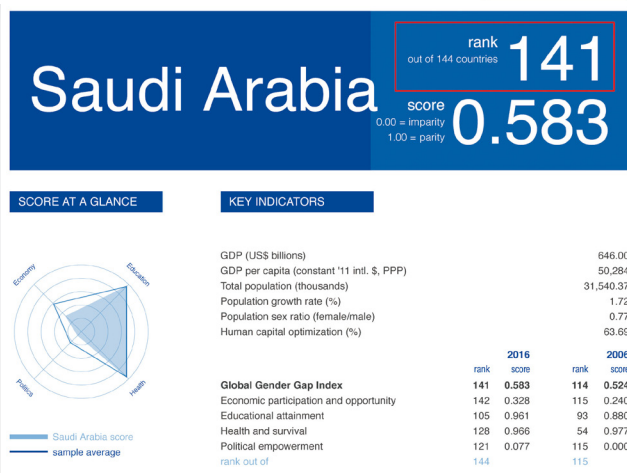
Saudi Arabia

rank
out of 144 countries 141

score
0.00 = imparity
1.00 = parity 0.583

SCORE AT A GLANCE

Economy
Education
Health
Politics

Saudi Arabia score
sample average

KEY INDICATORS

GDP (US$ billions) 646.00
GDP per capita (constant '11 intl. $, PPP) 50,284
Total population (thousands) 31,540.37
Population growth rate (%) 1.72
Population sex ratio (female/male) 0.77
Human capital optimization (%) 63.69

| | 2016 rank | 2016 score | 2006 rank | 2006 score |
|---|---|---|---|---|
| Global Gender Gap Index | 141 | 0.583 | 114 | 0.524 |
| Economic participation and opportunity | 142 | 0.328 | 115 | 0.240 |
| Educational attainment | 105 | 0.961 | 93 | 0.880 |
| Health and survival | 128 | 0.966 | 54 | 0.977 |
| Political empowerment | 121 | 0.077 | 115 | 0.000 |
| rank out of | 144 | | 115 | |